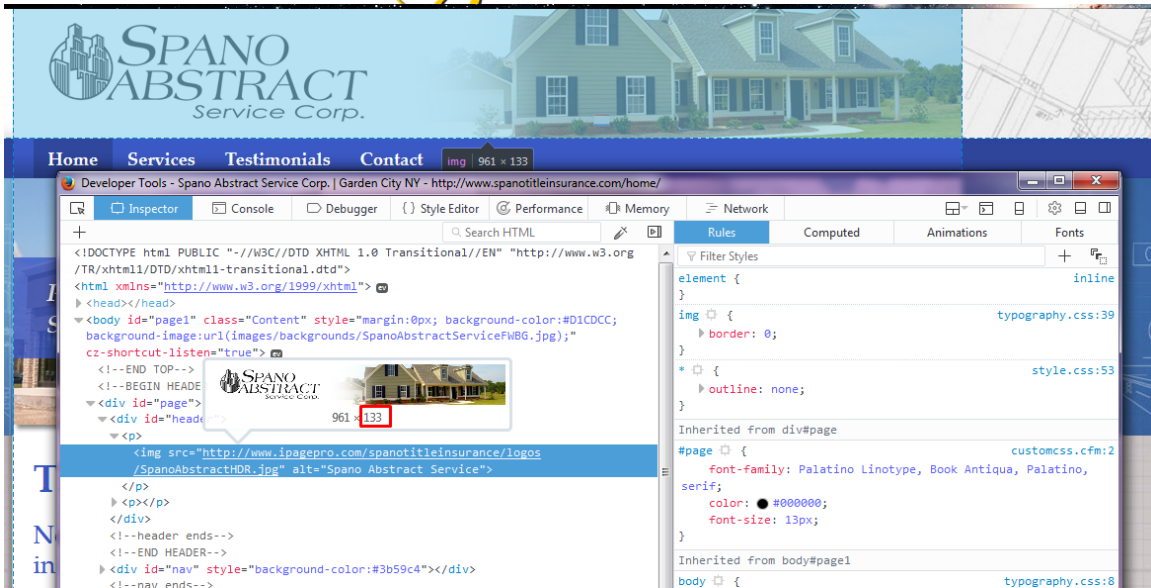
SPANO ABSTRACT Service Corp.

Home Services Testimonials Contact img 961 × 133

Developer Tools - Spano Abstract Service Corp. | Garden City NY - http://www.spanotitleinsurance.com/home/

Inspector Console Debugger {} Style Editor Performance Memory Network

Search HTML

Rules Computed Animations Fonts

<!DOCTYPE html PUBLIC "-//W3C//DTD XHTML 1.0 Transitional//EN" "http://www.w3.org/TR/xhtml1/DTD/xhtml1-transitional.dtd">
<html xmlns="http://www.w3.org/1999/xhtml"> ev
<head></head>
<body id="page1" class="Content" style="margin:0px; background-color:#D1CDCC; background-image:url(images/backgrounds/SpanoAbstractServiceFWBG.jpg);" cz-shortcut-listen="true"> ev
<!--END TOP-->
<!--BEGIN HEADE
<div id="page">
<div id="heade
<p>
<img src="http://www.ipagepro.com/spanotitleinsurance/logos/SpanoAbstractHDR.jpg" alt="Spano Abstract Service">
</p>
<p></p>
</div>
<!--header ends-->
<!--END HEADER-->
<div id="nav" style="background-color:#3b59c4"></div>
<!--nav ends-->

SPANO ABSTRACT Service Corp.
961 × 133

Filter Styles

element { inline
}
img { typography.css:39
border: 0;
}
* { style.css:53
outline: none;
}
Inherited from div#page
#page { customcss.cfm:2
font-family: Palatino Linotype, Book Antiqua, Palatino, serif;
color: #000000;
font-size: 13px;
}
Inherited from body#page1
body { typography.css:8